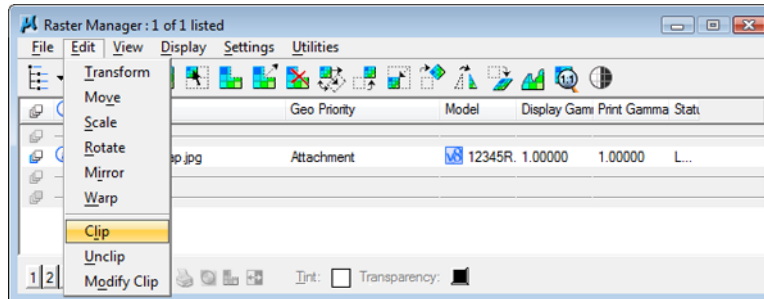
Raster Manager : 1 of 1 listed

File Edit View Display Settings Utilities

Transform
Move
Scale
Rotate
Mirror
Warp
Clip
Unclip
Modify Clip

| | Geo Priority | Model | Display Gami | Print Gamma | Statu |
|---|---|---|---|---|---|
| ap.jpg | Attachment | V8 12345R. | 1.00000 | 1.00000 | L... |

1 2

Tint: Transparency: